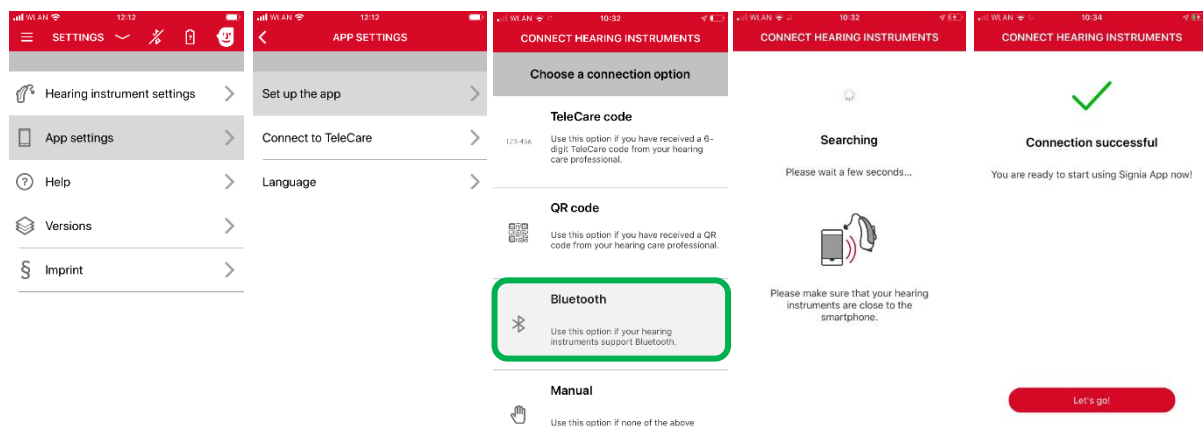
WLAN 12:12
SETTINGS

Hearing instrument settings
App settings
Help
Versions
§ Imprint

WLAN 12:12
APP SETTINGS

Set up the app
Connect to TeleCare
Language

WLAN 10:32
CONNECT HEARING INSTRUMENTS

Choose a connection option

TeleCare code
123-456
Use this option if you have received a 6-digit TeleCare code from your hearing care professional.

QR code
Use this option if you have received a QR code from your hearing care professional.

Bluetooth
Use this option if your hearing instruments support Bluetooth.

Manual
Use this option if none of the above

WLAN 10:32
CONNECT HEARING INSTRUMENTS

Searching
Please wait a few seconds...

Please make sure that your hearing instruments are close to the smartphone.

WLAN 10:34
CONNECT HEARING INSTRUMENTS

Connection successful
You are ready to start using Signia App now!

Let's go!